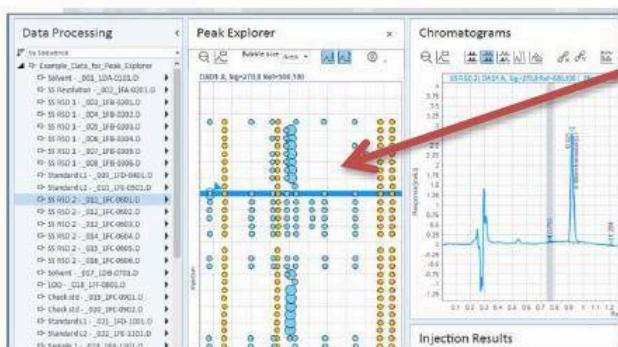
Data Processing

by Sequence

Example_Data_for_Peak_Explorer
Solvent - _001_1DA-0101.D
SS Resolution - _002_1FA-0201.D
SS RSD 1 - _003_1FB-0201.D
SS RSD 1 - _004_1FB-0202.D
SS RSD 1 - _005_1FB-0203.D
SS RSD 1 - _006_1FB-0204.D
SS RSD 1 - _007_1FB-0205.D
SS RSD 1 - _008_1FB-0206.D
Standard L1 - _009_1FD-0401.D
Standard L2 - _010_1FD-0501.D
SS RSD 2 - _011_1FC-0601.D
SS RSD 2 - _012_1FC-0602.D
SS RSD 2 - _013_1FC-0603.D
SS RSD 2 - _014_1FC-0604.D
SS RSD 2 - _015_1FC-0605.D
SS RSD 2 - _016_1FC-0606.D
Solvent - _017_1DB-0701.D
LOD - _018_1FF-0801.D
Check std - _019_1FC-0901.D
Check std - _020_1FC-0902.D
Standard L1 - _021_1FD-1001.D
Standard L2 - _022_1FE-1101.D
Sample 1 - _023_1FA-1201.D

Peak Explorer

Bubble size Area

DAD1 A, Sig=270,8 Ref=500,100

Injection

Chromatograms

555 RSD 2 | DAD1 A, Sig=270,8 Ref=500,100

Response [mAU]

0.1 0.2 0.3 0.4 0.5 0.6 0.7 0.8 0.9 1 1.1 1.2

Injection Results